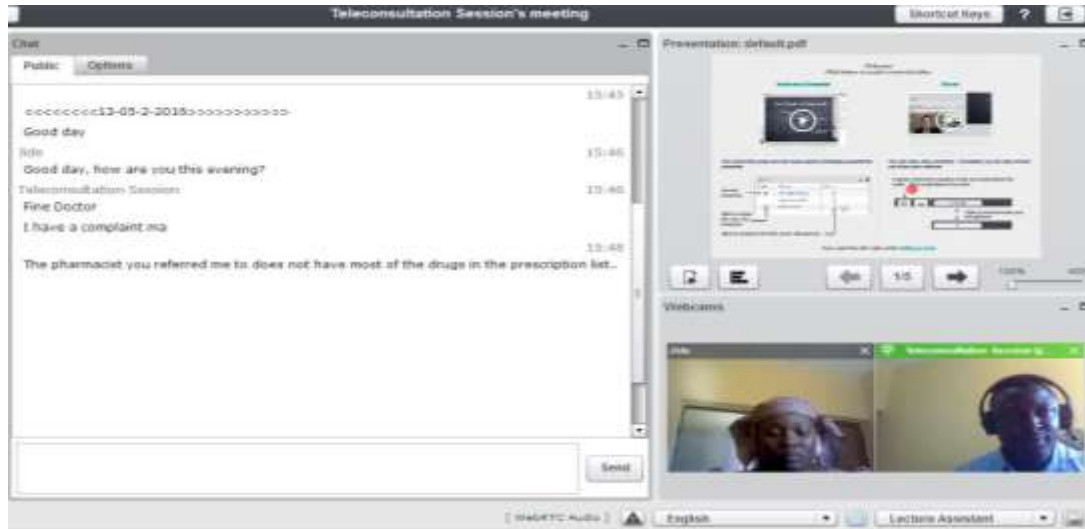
Teleconsultation Session's meeting

Shortcut Keys ?

Chat

Public Options

15:45

<<<<<<<<13-05-2-2016>>>>>>>>>>

Good day

Ade 15:46

Good day, how are you this evening?

Teleconsultation Session 15:46

Fine Doctor

I have a complaint ma

15:48

The pharmacist you referred me to does not have most of the drugs in the prescription list..

Send

Presentation: default.pdf

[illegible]

1/5

Webcams

Ade

Teleconsultation Session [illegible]

[ WebRTC Audio ]

English

Lecture Assistant